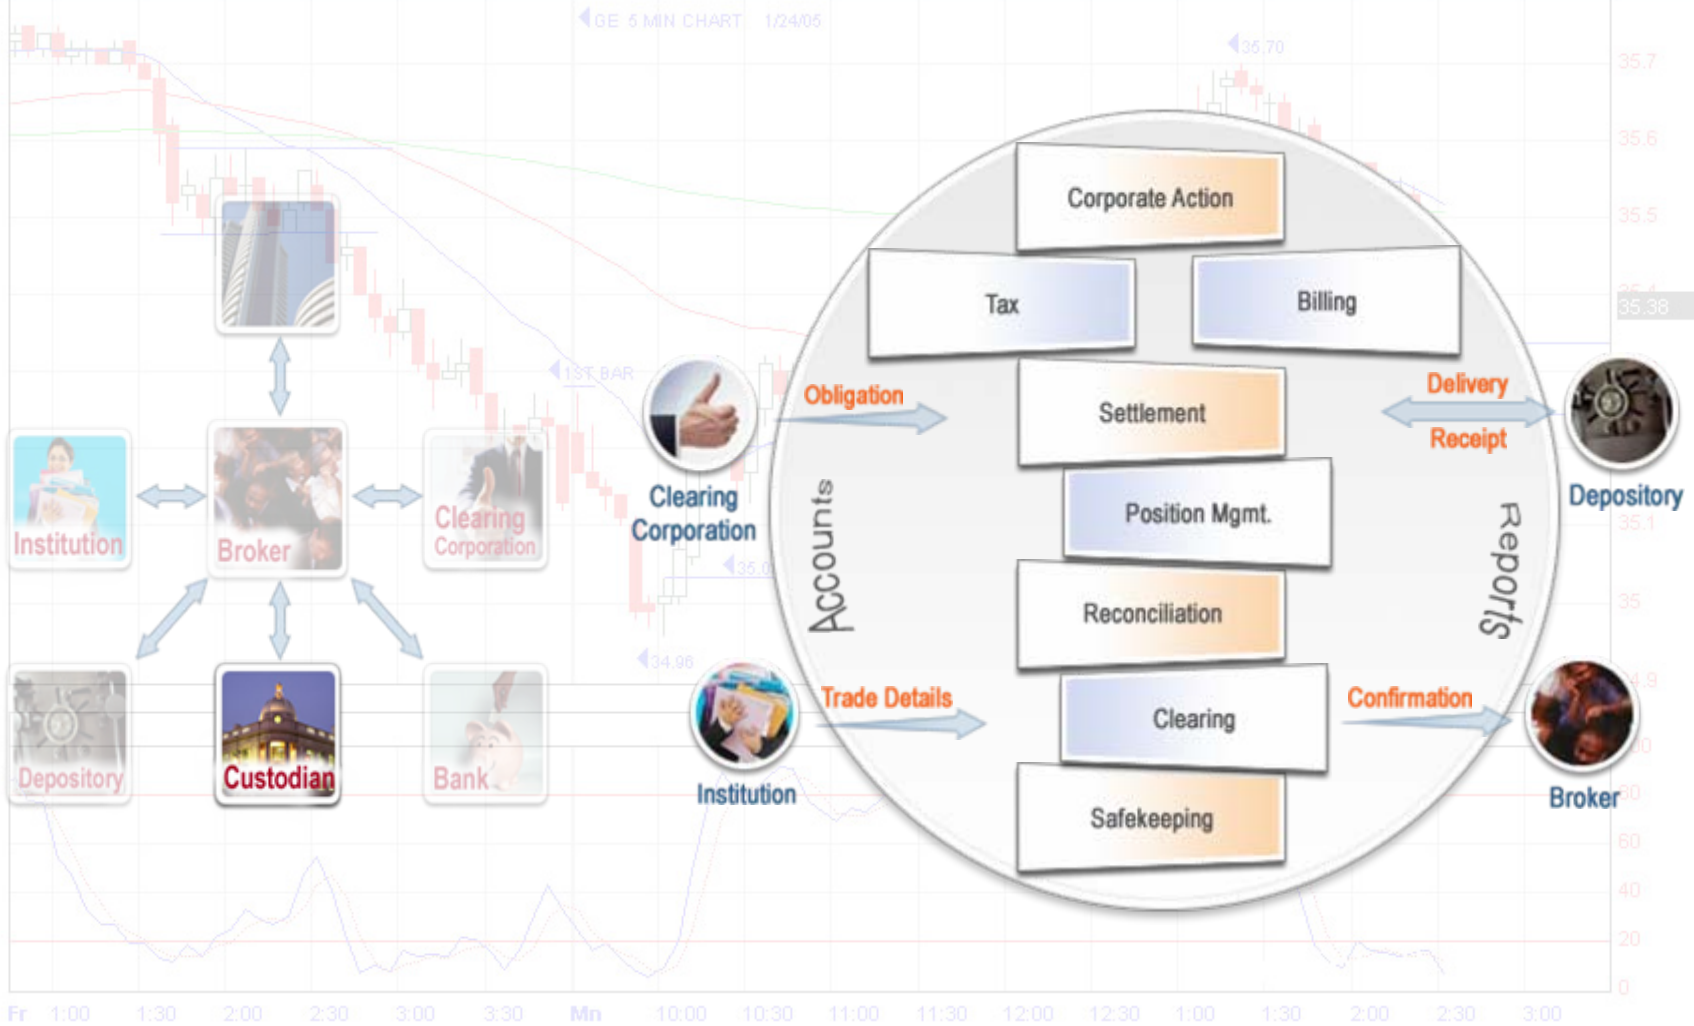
GE 5 MIN CHART 1/24/05

35.70

35.7

35.6

35.5

35.38

1ST BAR

35.1

35

34.98

Institution

Broker

Clearing Corporation

Depository

Custodian

Bank

Clearing Corporation

Obligation

Corporate Action

Tax

Billing

Settlement

Position Mgmt.

Reconciliation

Clearing

Safekeeping

Accounts

Reports

Delivery

Receipt

Depository

Institution

Trade Details

Confirmation

Broker

60

40

20

0

Fr 1:00 1:30 2:00 2:30 3:00 3:30 Mn 10:00 10:30 11:00 11:30 12:00 12:30 1:00 1:30 2:00 2:30 3:00